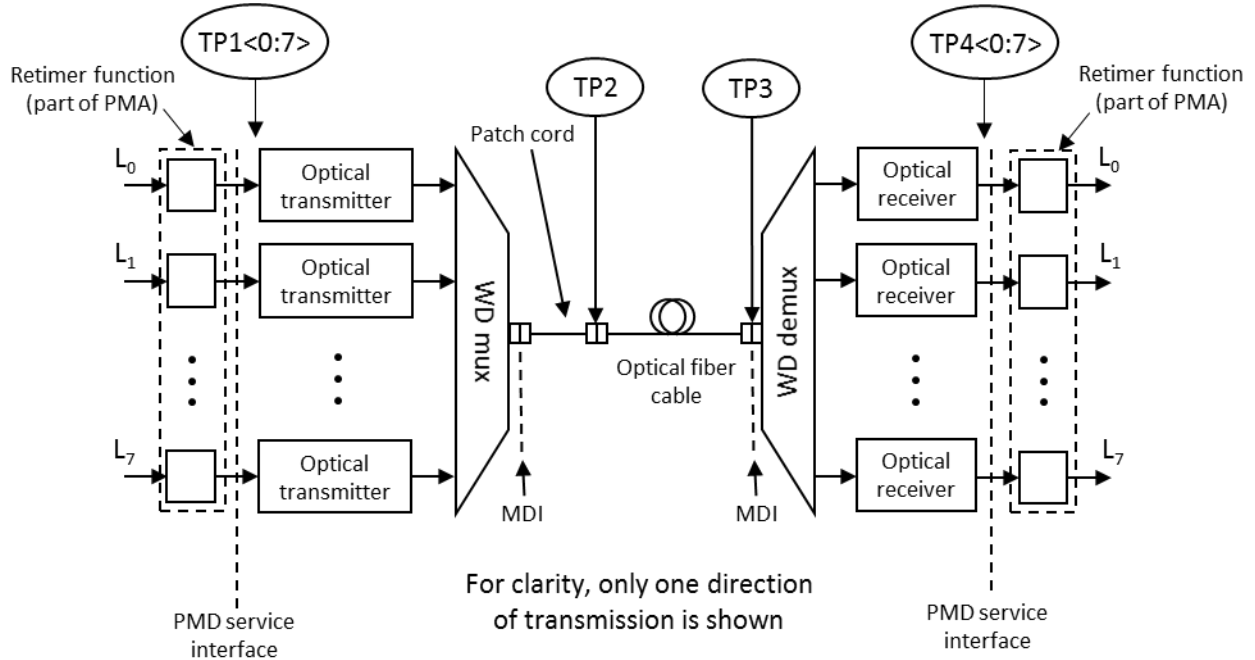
TP1<0:7>

Retimer function (part of PMA)

$L_0$

$L_1$

$L_7$

Optical transmitter

Optical transmitter

Optical transmitter

WD mux

TP2

Patch cord

MDI

Optical fiber cable

TP3

MDI

WD demux

TP4<0:7>

Retimer function (part of PMA)

Optical receiver

Optical receiver

Optical receiver

$L_0$

$L_1$

$L_7$

PMD service interface

For clarity, only one direction of transmission is shown

PMD service interface